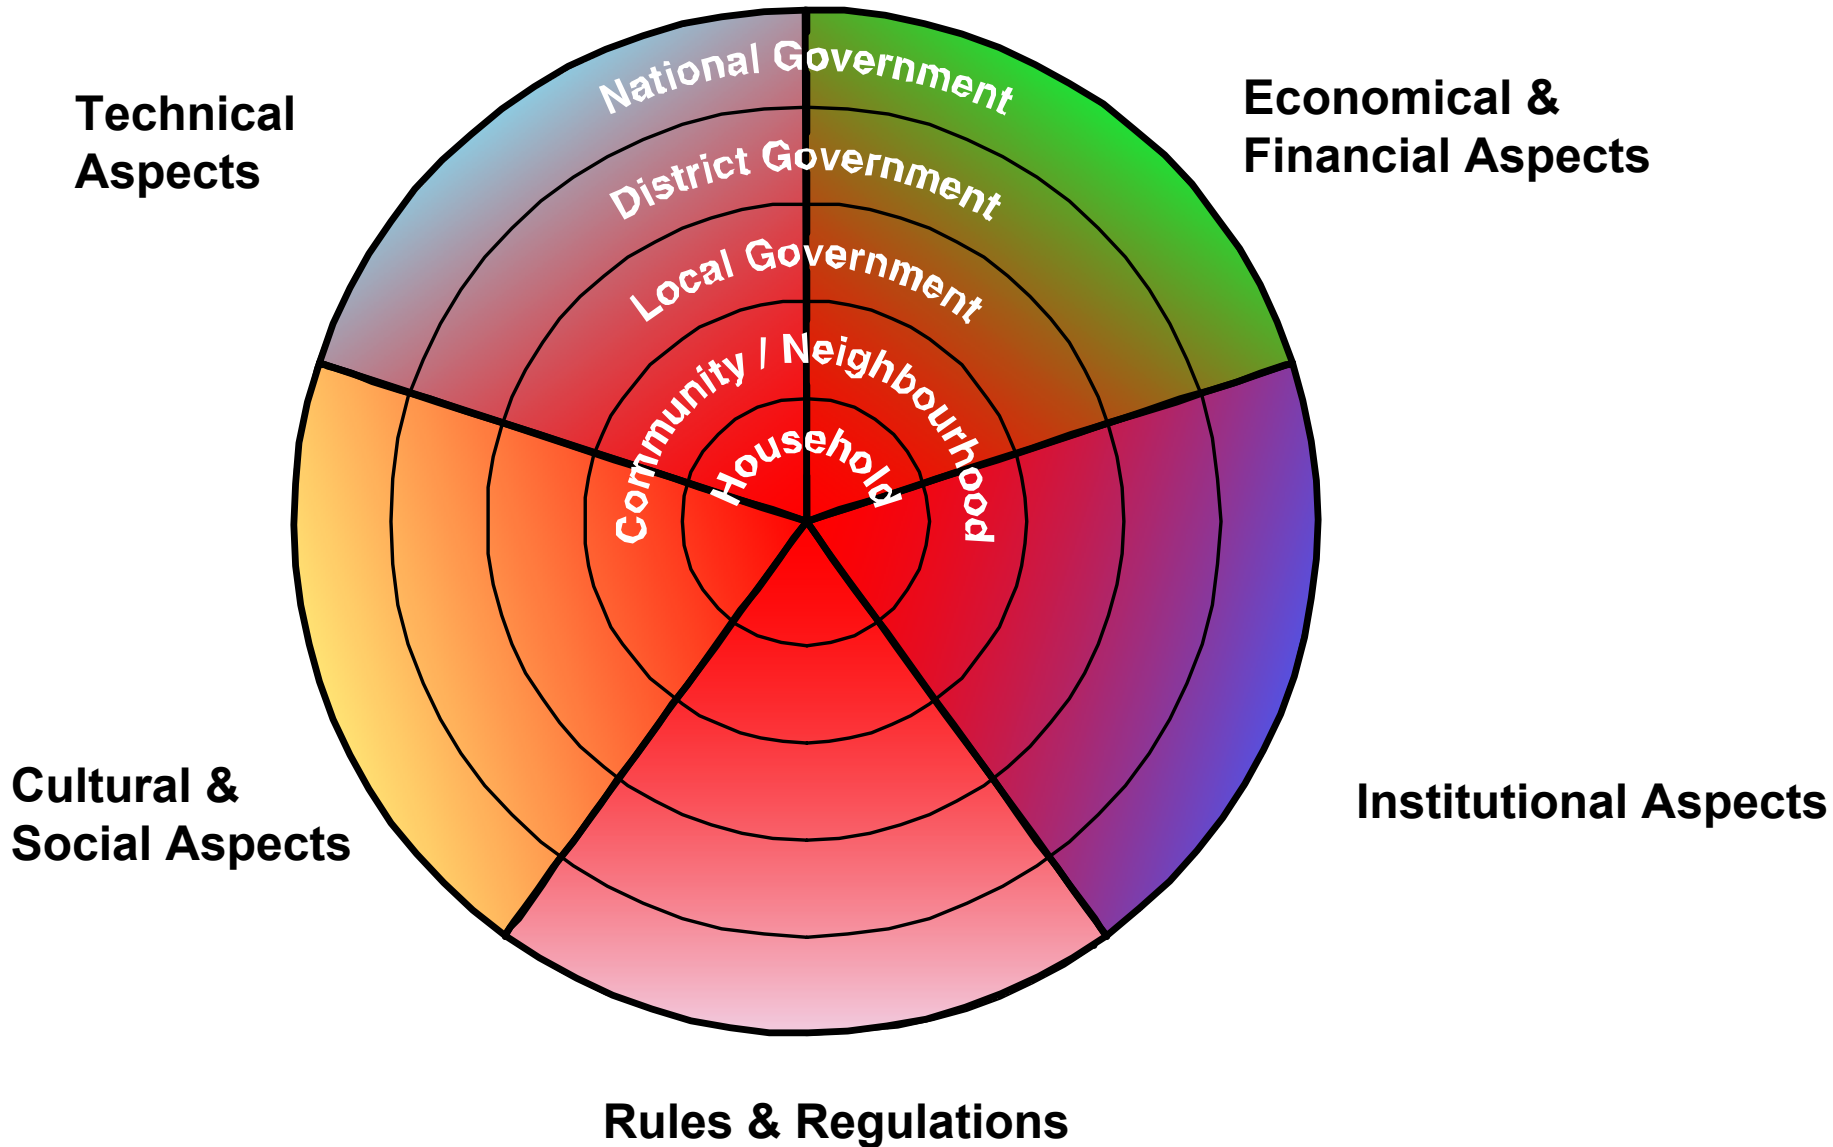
Technical Aspects

National Government

Economical & Financial Aspects

District Government

Local Government

Community / Neighbourhood

Household

Cultural & Social Aspects

Institutional Aspects

Rules & Regulations